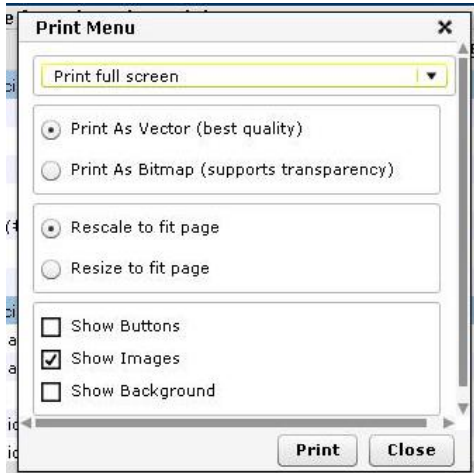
Print Menu

×

Print full screen

Print As Vector (best quality)

Print As Bitmap (supports transparency)

Rescale to fit page

Resize to fit page

Show Buttons

Show Images

Show Background

Print

Close